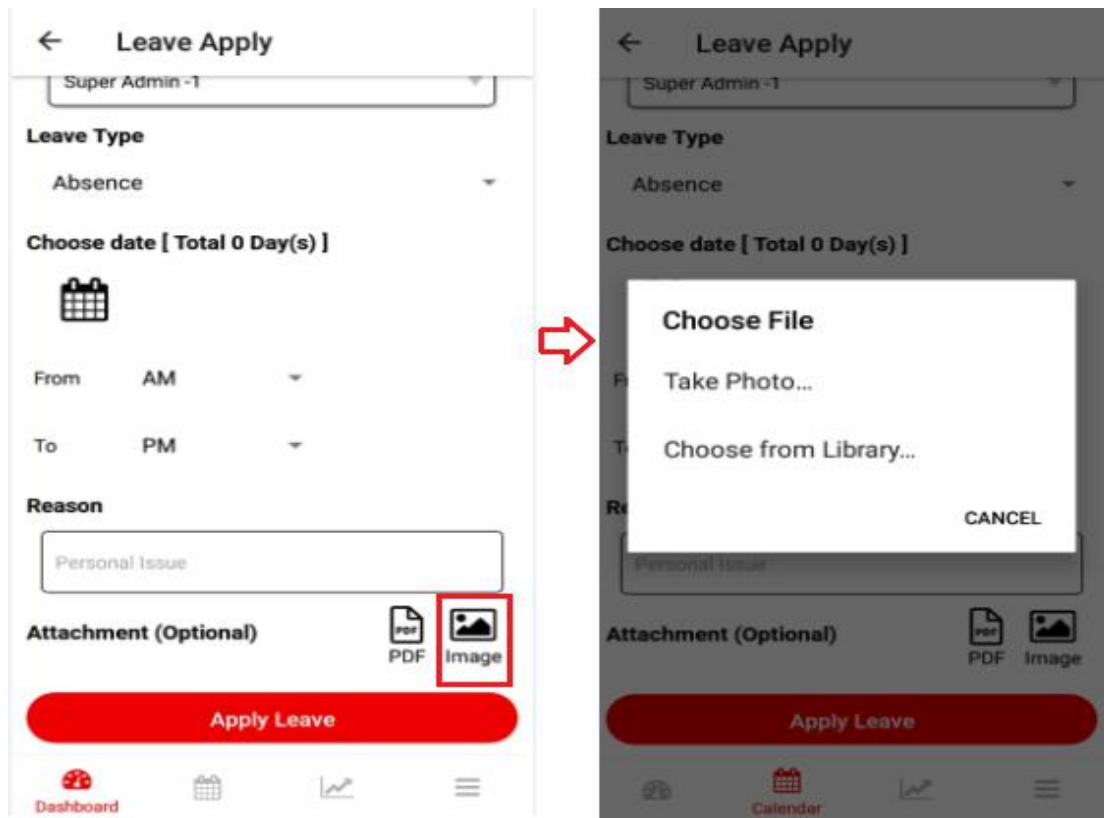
← Leave Apply

Super Admin -1

Leave Type

Absence

Choose date [ Total 0 Day(s) ]

From AM

To PM

Reason

Personal Issue

Attachment (Optional)

PDF PDF Image

Apply Leave

Dashboard

← Leave Apply

Super Admin -1

Leave Type

Absence

Choose date [ Total 0 Day(s) ]

Choose File

Take Photo...

Choose from Library...

CANCEL

Personal Issue

Attachment (Optional)

PDF PDF Image

Apply Leave

Calender